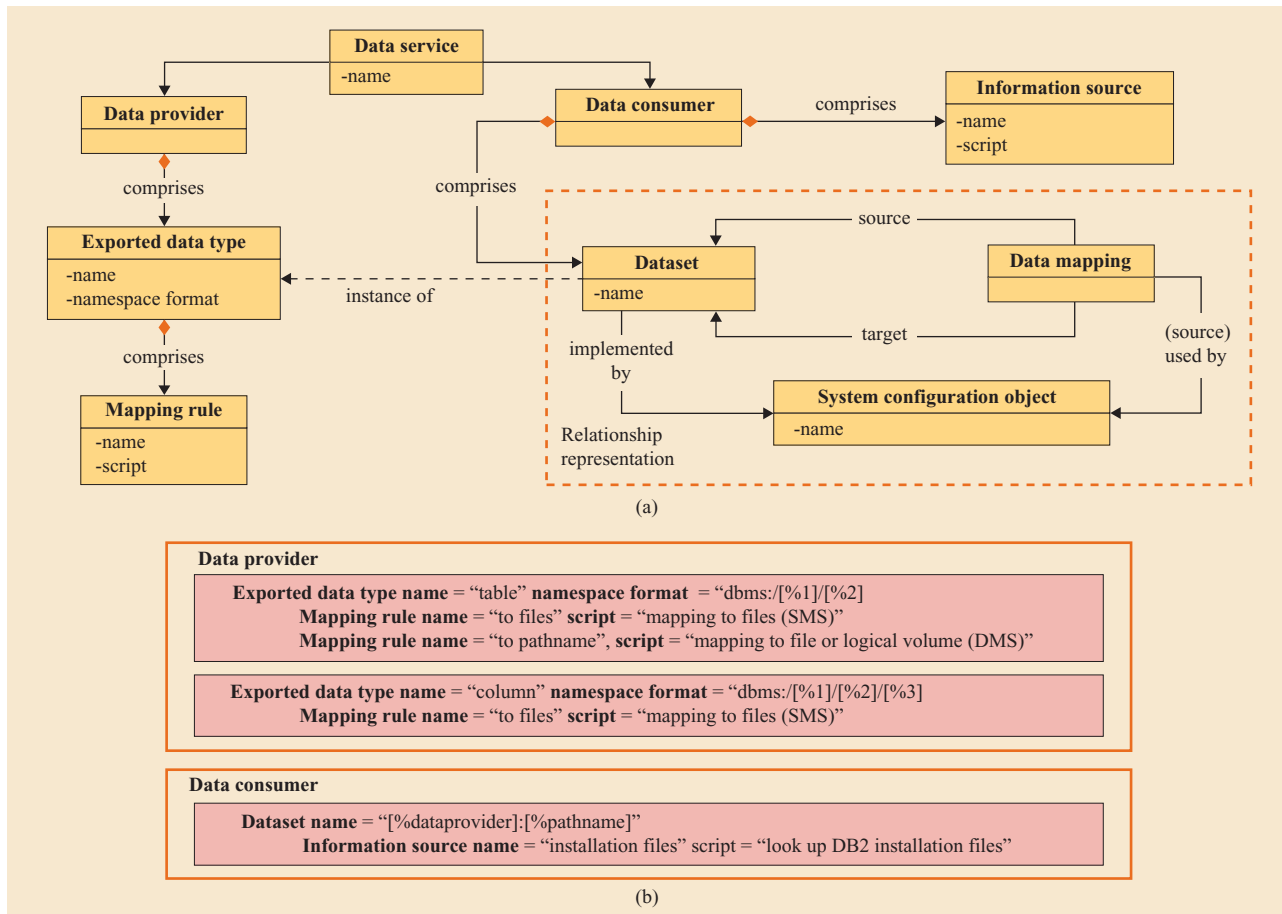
Data service
-name

Data provider

comprises

Exported data type
-name
-namespace format

comprises

Mapping rule
-name
-script

Data consumer

comprises

Information source
-name
-script

comprises

source

Dataset
-name

Data mapping

instance of

target

implemented by

(source) used by

System configuration object
-name

Relationship representation

(a)

Data provider

**Exported data type name** = “table” **namespace format** = “dbms:/[%1]/[%2]
**Mapping rule name** = “to files” **script** = “mapping to files (SMS)”
**Mapping rule name** = “to pathname”, **script** = “mapping to file or logical volume (DMS)”

**Exported data type name** = “column” **namespace format** = “dbms:/[%1]/[%2]/[%3]
**Mapping rule name** = “to files” **script** = “mapping to files (SMS)”

Data consumer

**Dataset name** = “[%dataprovider]:[%pathname]”
**Information source name** = “installation files” script = “look up DB2 installation files”

(b)